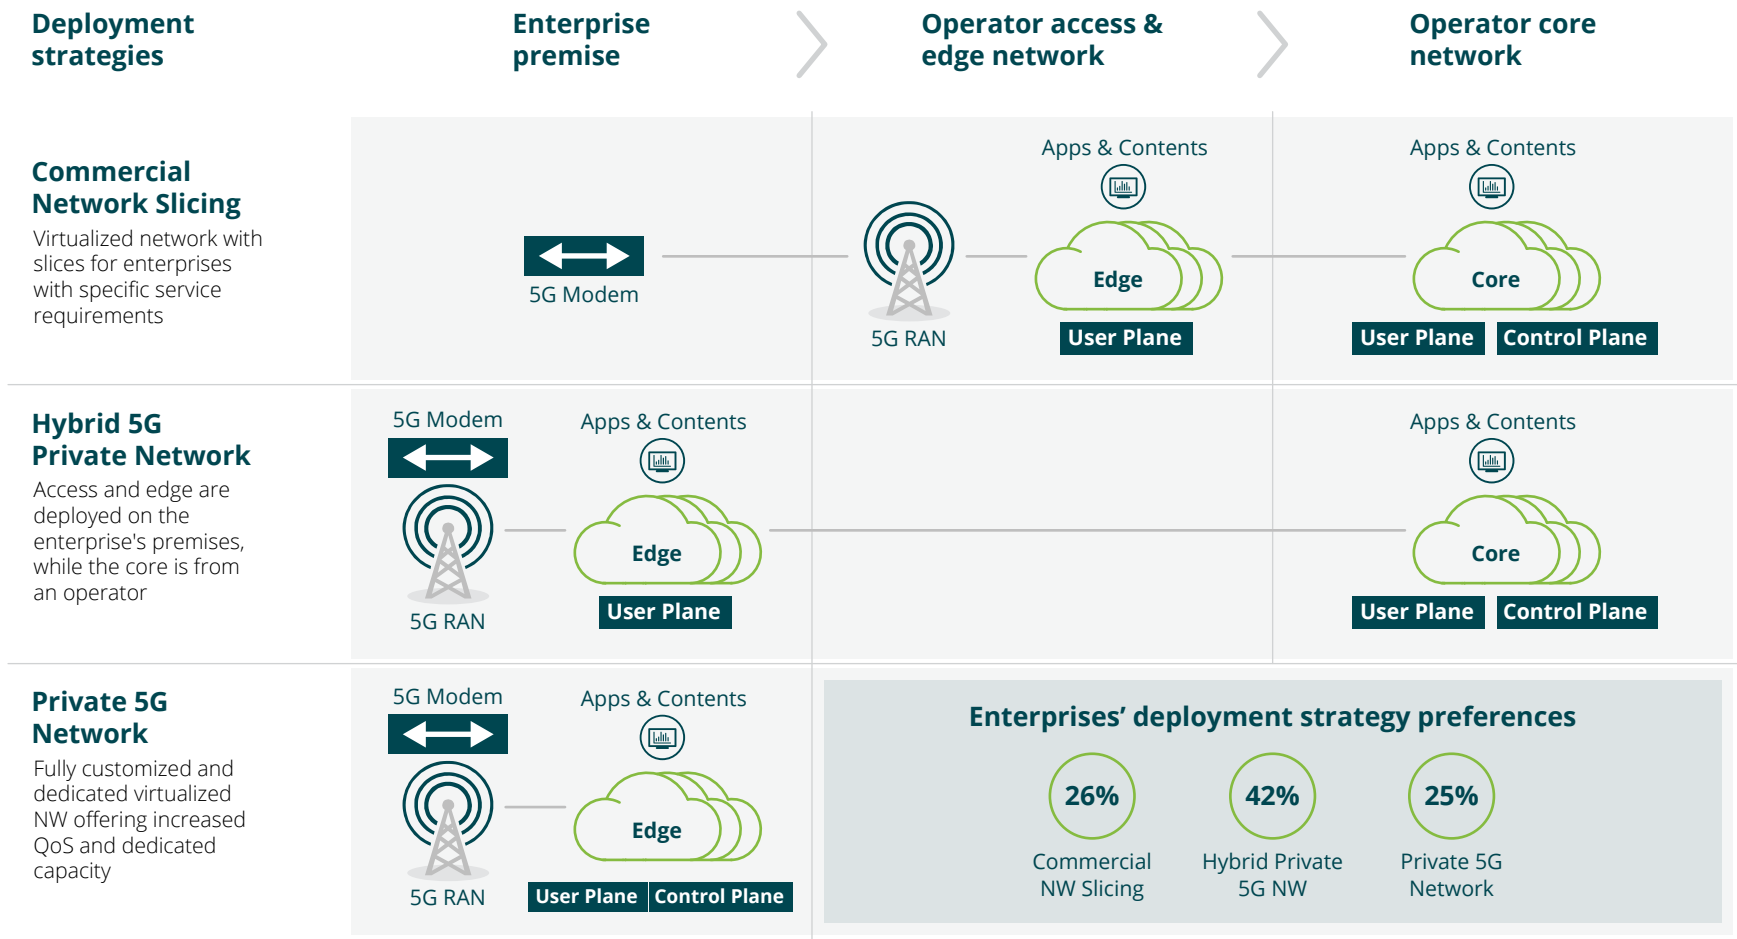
Deployment strategies

Enterprise premise

Operator access & edge network

Operator core network

Commercial Network Slicing

Virtualized network with slices for enterprises with specific service requirements

5G Modem

5G RAN

Apps & Contents

Edge

User Plane

Apps & Contents

Core

User Plane

Control Plane

Hybrid 5G Private Network

Access and edge are deployed on the enterprise's premises, while the core is from an operator

5G Modem

5G RAN

Apps & Contents

Edge

User Plane

Apps & Contents

Core

User Plane

Control Plane

Private 5G Network

Fully customized and dedicated virtualized NW offering increased QoS and dedicated capacity

5G Modem

5G RAN

Apps & Contents

Edge

User Plane

Control Plane

Enterprises’ deployment strategy preferences

26%
Commercial NW Slicing

42%
Hybrid Private 5G NW

25%
Private 5G Network